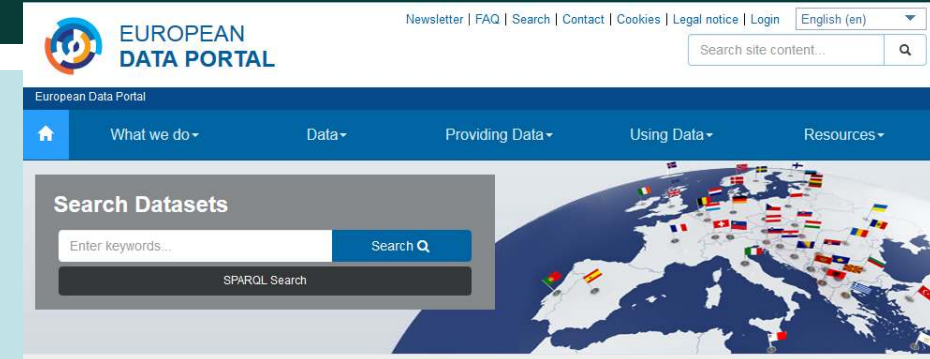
EUROPEAN
DATA PORTAL

Newsletter | FAQ | Search | Contact | Cookies | Legal notice | Login

English (en)

Search site content...

European Data Portal

What we do

Data

Providing Data

Using Data

Resources

Search Datasets

Enter keywords...

Search

SPARQL Search